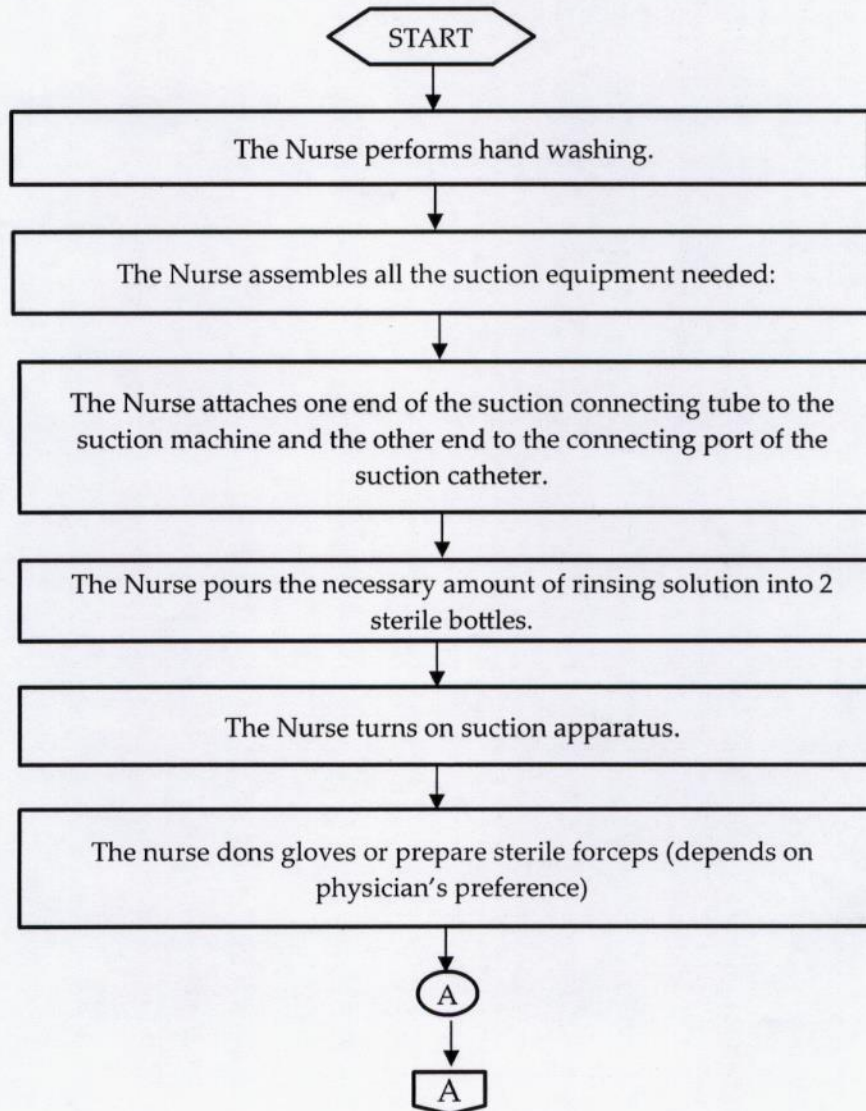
START

The Nurse performs hand washing.

The Nurse assembles all the suction equipment needed:

The Nurse attaches one end of the suction connecting tube to the suction machine and the other end to the connecting port of the suction catheter.

The Nurse pours the necessary amount of rinsing solution into 2 sterile bottles.

The Nurse turns on suction apparatus.

The nurse dons gloves or prepare sterile forceps (depends on physician's preference)

A

A